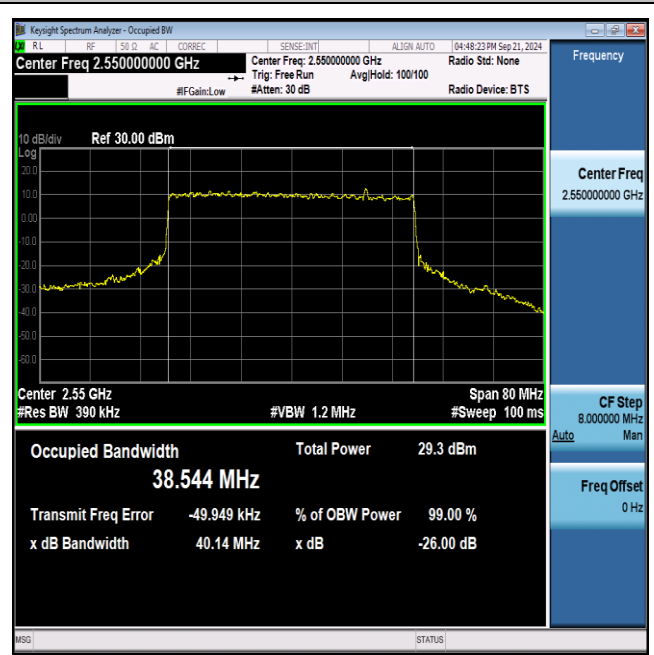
Keysight Spectrum Analyzer - Occupied BW
RL RF 50 Ω AC CORREC SENSE:INT ALIGN AUTO 04:48:23 PM Sep 21, 2024
Center Freq 2.550000000 GHz
Center Freq: 2.550000000 GHz
Trig: Free Run Avg|Hold: 100/100
#Atten: 30 dB
#IFGain:Low
Radio Std: None
Radio Device: BTS
Frequency

10 dB/div Ref 30.00 dBm
Log
20.0
10.0
0.00
-10.0
-20.0
-30.0
-40.0
-50.0
-60.0
Center 2.55 GHz
#Res BW 390 kHz
#VBW 1.2 MHz
Span 80 MHz
#Sweep 100 ms

Center Freq
2.550000000 GHz

Occupied Bandwidth
38.544 MHz
Total Power 29.3 dBm
Transmit Freq Error -49.949 kHz
% of OBW Power 99.00 %
x dB Bandwidth 40.14 MHz
x dB -26.00 dB

CF Step
8.000000 MHz
Auto Man

Freq Offset
0 Hz

MSG
STATUS